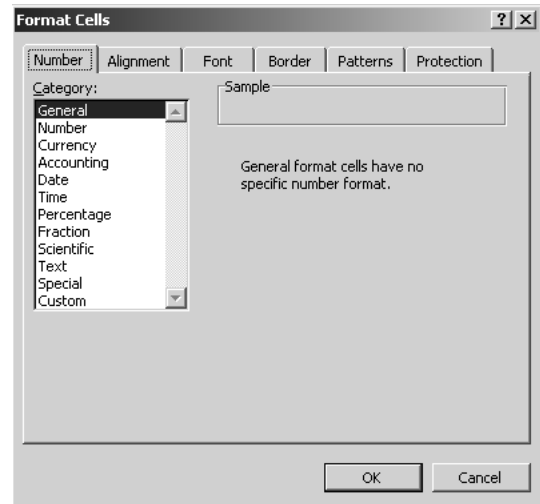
Format Cells

?

×

Number

Alignment

Font

Border

Patterns

Protection

Category:

General
Number
Currency
Accounting
Date
Time
Percentage
Fraction
Scientific
Text
Special
Custom

Sample

General format cells have no specific number format.

OK

Cancel